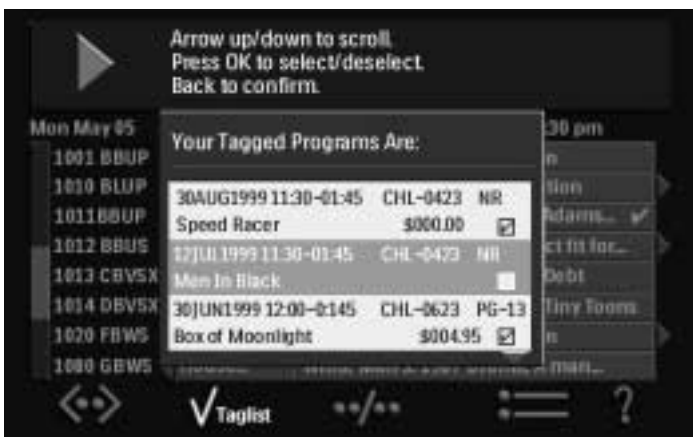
Arrow up/down to scroll.
Press OK to select/deselect.
Back to confirm.

Mon May 05

1001 BBUP
1010 BLUP
1011BBUP
1012 BBUS
1013 CBVSX
1014 DBVSX
1020 FBWS
1080 GBWS

:30 pm

Your Tagged Programs Are:

30AUG1999 11:30–01:45 CHL–0423 NR
Speed Racer $000.00

12JUL1999 11:30–01:45 CHL–0423 NR
Men In Black

30JUN1999 12:00–0:145 CHL–0623 PG-13
Box of Moonlight $004.95

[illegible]n
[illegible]tion
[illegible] Adams...
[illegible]ct fit for...
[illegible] Debt
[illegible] Tiny Toons
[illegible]n
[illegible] man...

Taglist
?